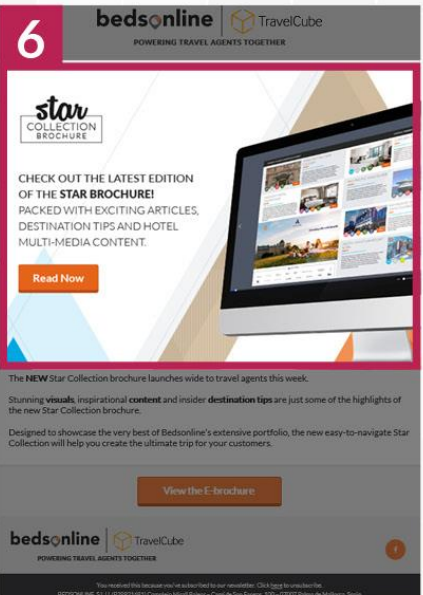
6

bedsonline | TravelCube
POWERING TRAVEL AGENTS TOGETHER

star
COLLECTION
BROCHURE

CHECK OUT THE LATEST EDITION OF THE STAR BROCHURE! PACKED WITH EXCITING ARTICLES, DESTINATION TIPS AND HOTEL MULTI-MEDIA CONTENT.

Read Now

The NEW Star Collection brochure launches wide to travel agents this week.

Stunning visuals, inspirational content and insider destination tips are just some of the highlights of the new Star Collection brochure.

Designed to showcase the very best of Bedsonline's extensive portfolio, the new easy-to-navigate Star Collection will help you create the ultimate trip for your customers.

View the E-brochure

bedsonline | TravelCube
POWERING TRAVEL AGENTS TOGETHER

f

You received this because you've subscribed to our newsletter. Click here to unsubscribe.
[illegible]